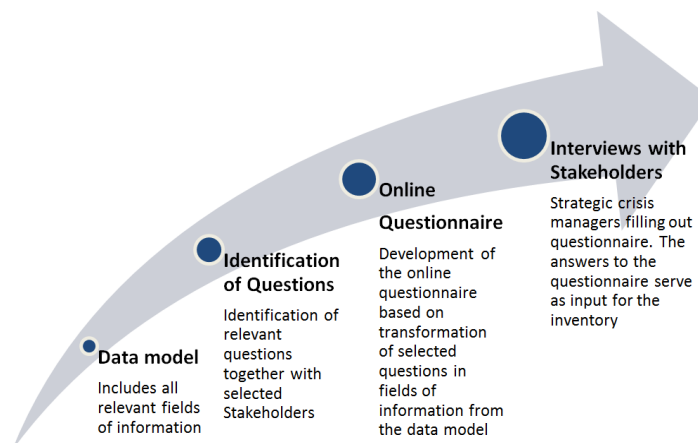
Data model

Includes all relevant fields of information

Identification of Questions

Identification of relevant questions together with selected Stakeholders

Online Questionnaire

Development of the online questionnaire based on transformation of selected questions in fields of information from the data model

Interviews with Stakeholders

Strategic crisis managers filling out questionnaire. The answers to the questionnaire serve as input for the inventory